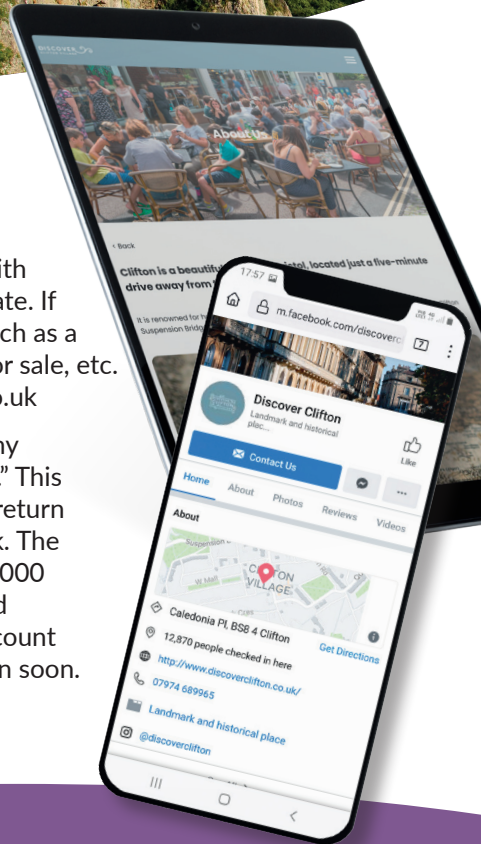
DISCOVER

About Us

< Back

Clifton is a beautiful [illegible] istol, located just a five-minute drive away from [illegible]

It is renowned for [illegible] Suspension Bridg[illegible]

ith
ate. If
ch as a
or sale, etc.
o.uk

ny
." This
return
k. The
000
d
count
n soon.

17:57

m.facebook.com/discoverc

7

Discover Clifton

Landmark and historical plac...

Contact Us

Like

Home
About
Photos
Reviews
Videos

About

Suspension

CLIFTON VILLAGE

W Mall

Caledonia Pl, BS8 4 Clifton

12,870 people checked in here

Get Directions

http://www.discoverclifton.co.uk/

07974 689965

Landmark and historical place

@discoverclifton

III
O
<